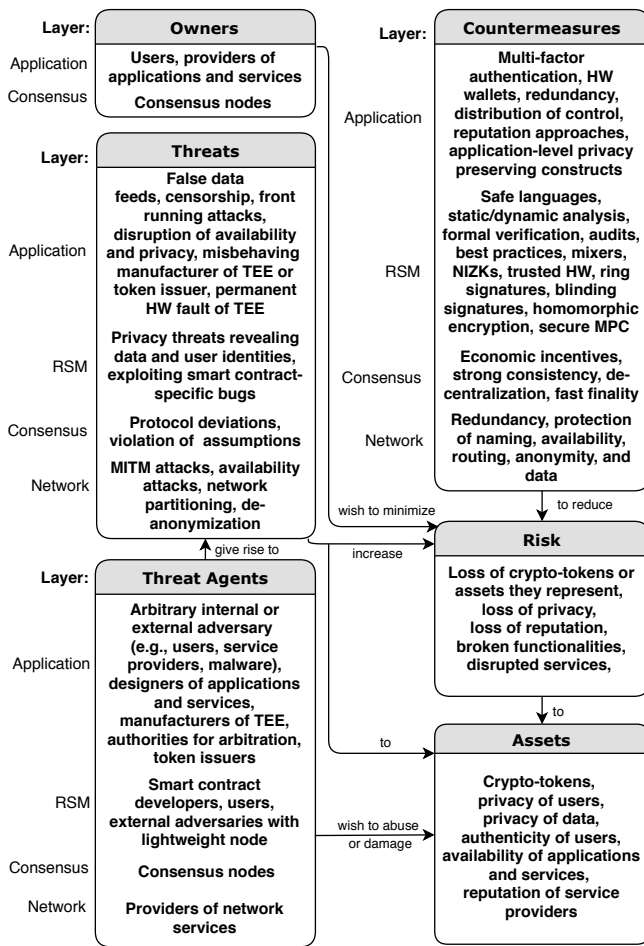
Layer:

Owners

Application Users, providers of applications and services

Consensus Consensus nodes

Layer:

Threats

Application False data feeds, censorship, front running attacks, disruption of availability and privacy, misbehaving manufacturer of TEE or token issuer, permanent HW fault of TEE

RSM Privacy threats revealing data and user identities, exploiting smart contract-specific bugs

Consensus Protocol deviations, violation of assumptions

Network MITM attacks, availability attacks, network partitioning, de-anonymization

give rise to

Layer:

Threat Agents

Application Arbitrary internal or external adversary (e.g., users, service providers, malware), designers of applications and services, manufacturers of TEE, authorities for arbitration, token issuers

RSM Smart contract developers, users, external adversaries with lightweight node

Consensus Consensus nodes

Network Providers of network services

Layer:

Countermeasures

Application Multi-factor authentication, HW wallets, redundancy, distribution of control, reputation approaches, application-level privacy preserving constructs

RSM Safe languages, static/dynamic analysis, formal verification, audits, best practices, mixers, NIZKs, trusted HW, ring signatures, blinding signatures, homomorphic encryption, secure MPC

Consensus Economic incentives, strong consistency, decentralization, fast finality

Network Redundancy, protection of naming, availability, routing, anonymity, and data

wish to minimize

to reduce

increase

Risk

Loss of crypto-tokens or assets they represent, loss of privacy, loss of reputation, broken functionalities, disrupted services,

to

to

Assets

wish to abuse or damage

Crypto-tokens, privacy of users, privacy of data, authenticity of users, availability of applications and services, reputation of service providers